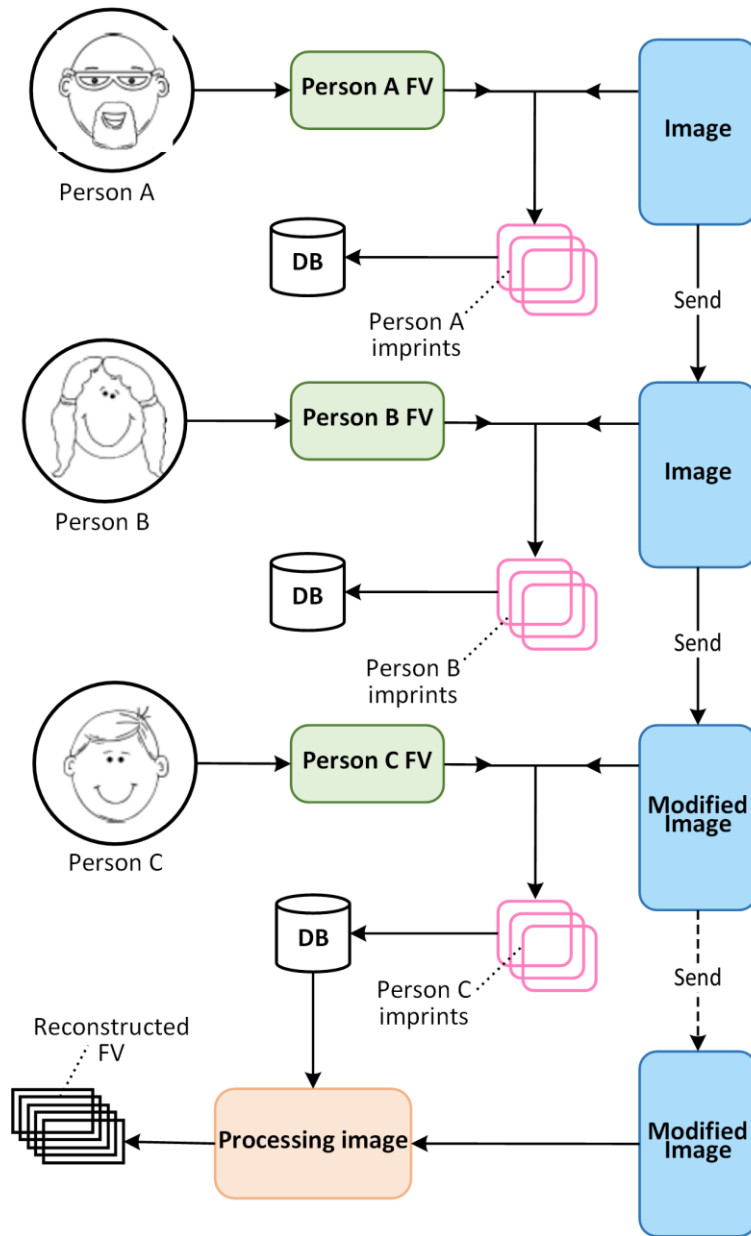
Person A

Person A FV

Image

DB

Person A imprints

Send

Person B

Person B FV

Image

DB

Person B imprints

Send

Person C

Person C FV

Modified Image

DB

Person C imprints

Send

Reconstructed FV

Processing image

Modified Image